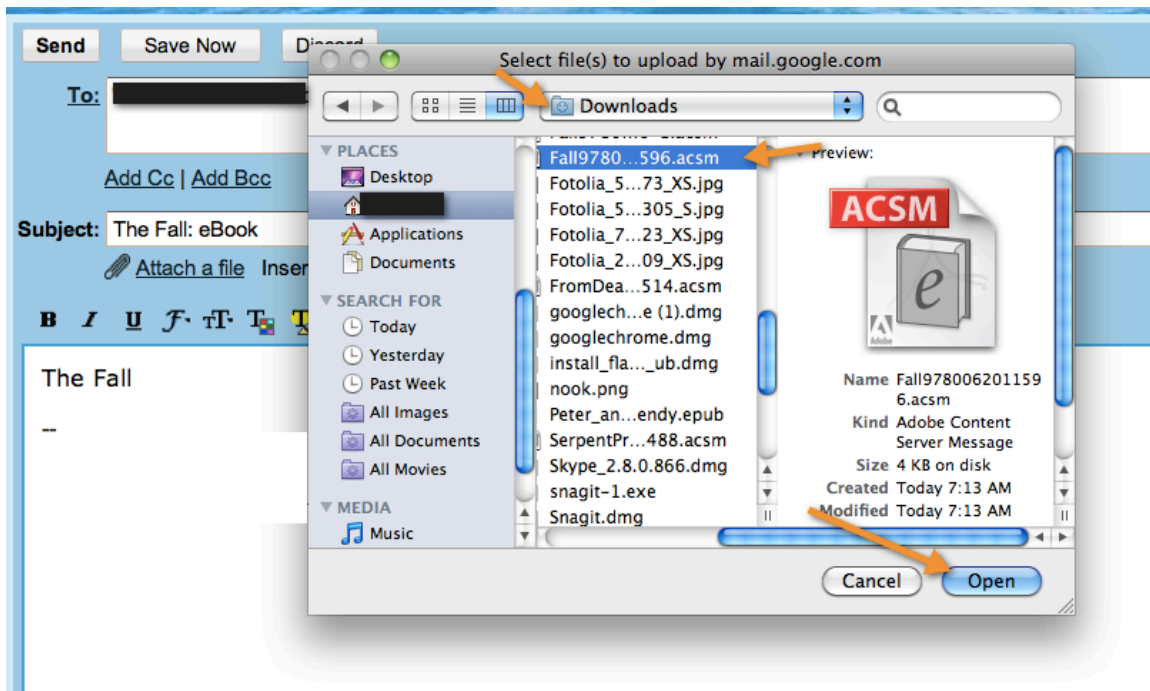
Send Save Now Discard

To:

Add Cc | Add Bcc

Subject: The Fall: eBook

Attach a file Inser

B I U

The Fall

--

Select file(s) to upload by mail.google.com

Downloads

PLACES
Desktop
Applications
Documents

SEARCH FOR
Today
Yesterday
Past Week
All Images
All Documents
All Movies

MEDIA
Music

Fall9780…596.acsm
Fotolia_5…73_XS.jpg
Fotolia_5…305_S.jpg
Fotolia_7…23_XS.jpg
Fotolia_2…09_XS.jpg
FromDea…514.acsm
googlech…e (1).dmg
googlechrome.dmg
install_fla…_ub.dmg
nook.png
Peter_an…endy.epub
SerpentPr…488.acsm
Skype_2.8.0.866.dmg
snagit-1.exe
Snagit.dmg

Preview:

ACSM

e

Adobe

Name Fall9780062011596.acsm
Kind Adobe Content Server Message
Size 4 KB on disk
Created Today 7:13 AM
Modified Today 7:13 AM

Cancel Open